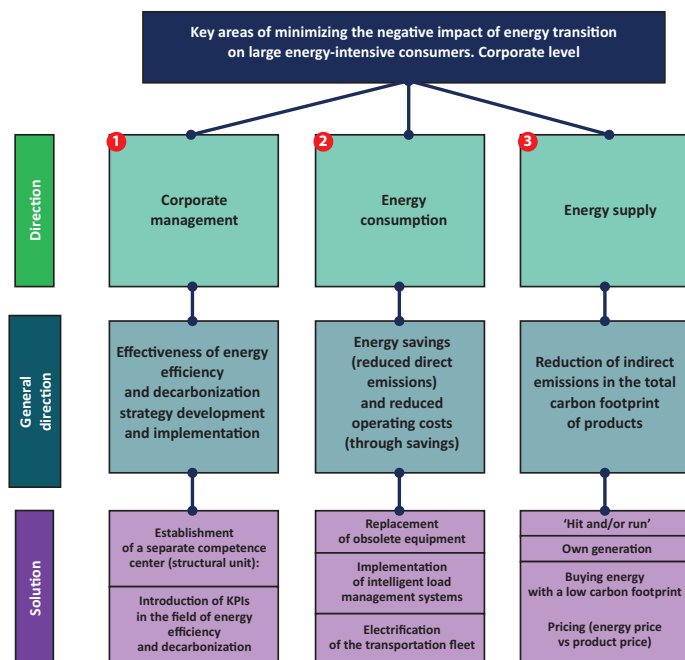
Key areas of minimizing the negative impact of energy transition on large energy-intensive consumers. Corporate level

Direction

1 Corporate management

2 Energy consumption

3 Energy supply

General direction

Effectiveness of energy efficiency and decarbonization strategy development and implementation

Energy savings (reduced direct emissions) and reduced operating costs (through savings)

Reduction of indirect emissions in the total carbon footprint of products

Solution

Establishment of a separate competence center (structural unit):

Introduction of KPIs in the field of energy efficiency and decarbonization

Replacement of obsolete equipment

Implementation of intelligent load management systems

Electrification of the transportation fleet

'Hit and/or run'

Own generation

Buying energy with a low carbon footprint

Pricing (energy price vs product price)